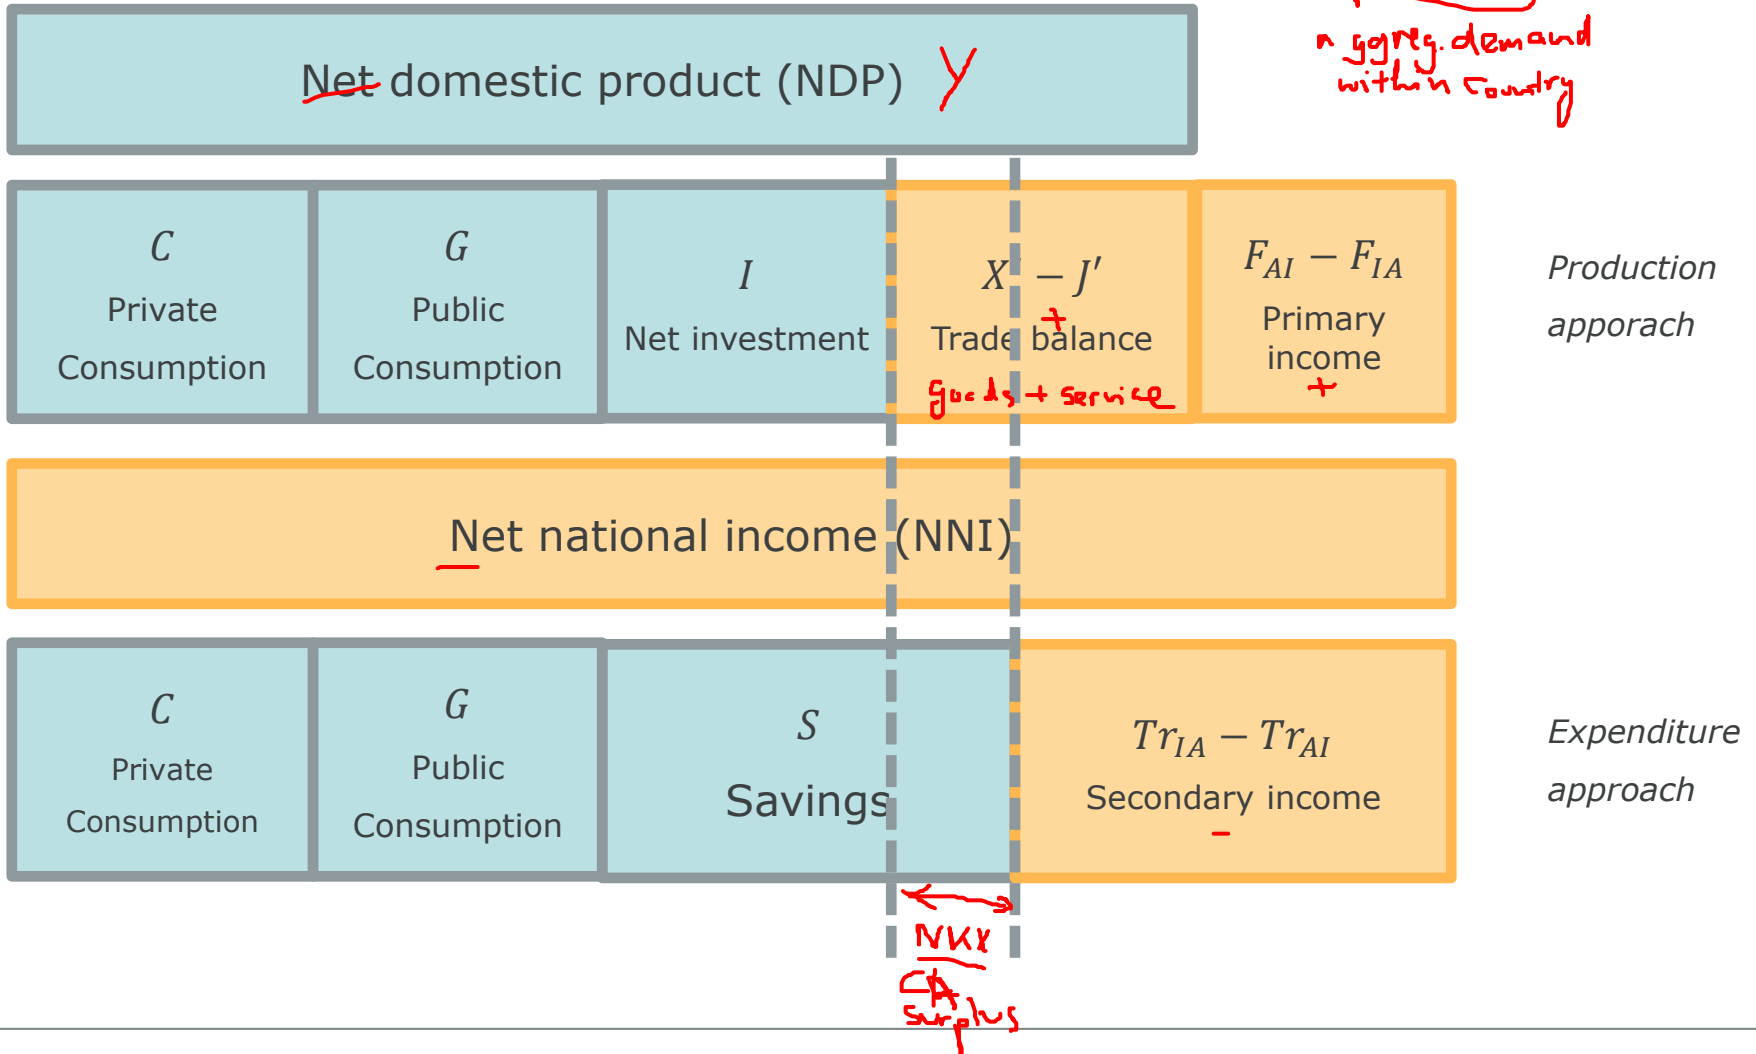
Net domestic product (NDP) Y

aggreg. demand within country

$C$
Private Consumption

$G$
Public Consumption

$I$
Net investment

$X' - J'$
Trade balance
+
goods + service

$F_{AI} - F_{IA}$
Primary income
+

Production appoach

Net national income (NNI)

$C$
Private Consumption

$G$
Public Consumption

$S$
Savings

$Tr_{IA} - Tr_{AI}$
Secondary income
−

Expenditure approach

NKX
CA
surplus